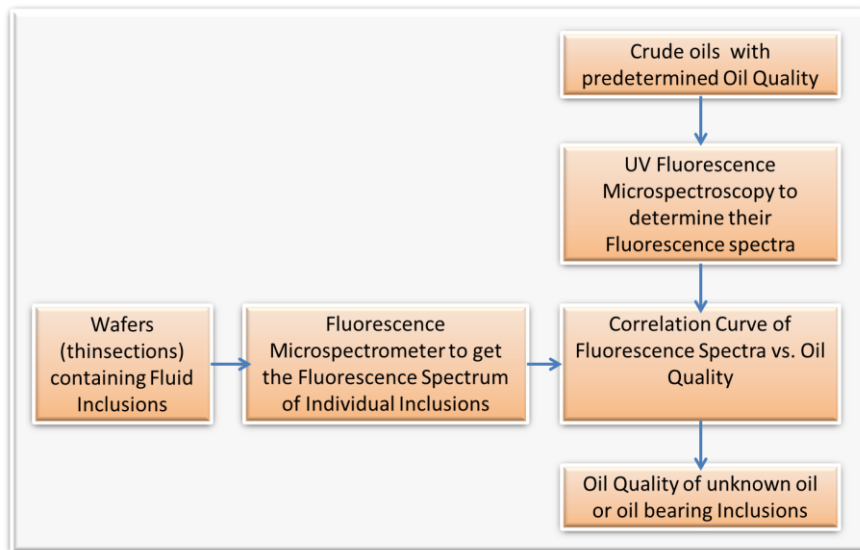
Crude oils with predetermined Oil Quality

UV Fluorescence Microspectroscopy to determine their Fluorescence spectra

Wafers (thinsections) containing Fluid Inclusions

Fluorescence Microspectrometer to get the Fluorescence Spectrum of Individual Inclusions

Correlation Curve of Fluorescence Spectra vs. Oil Quality

Oil Quality of unknown oil or oil bearing Inclusions